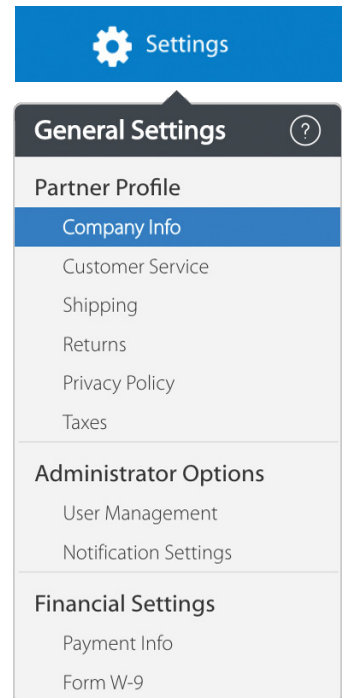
Settings

General Settings ?

Partner Profile
Company Info
Customer Service
Shipping
Returns
Privacy Policy
Taxes

Administrator Options
User Management
Notification Settings

Financial Settings
Payment Info
Form W-9